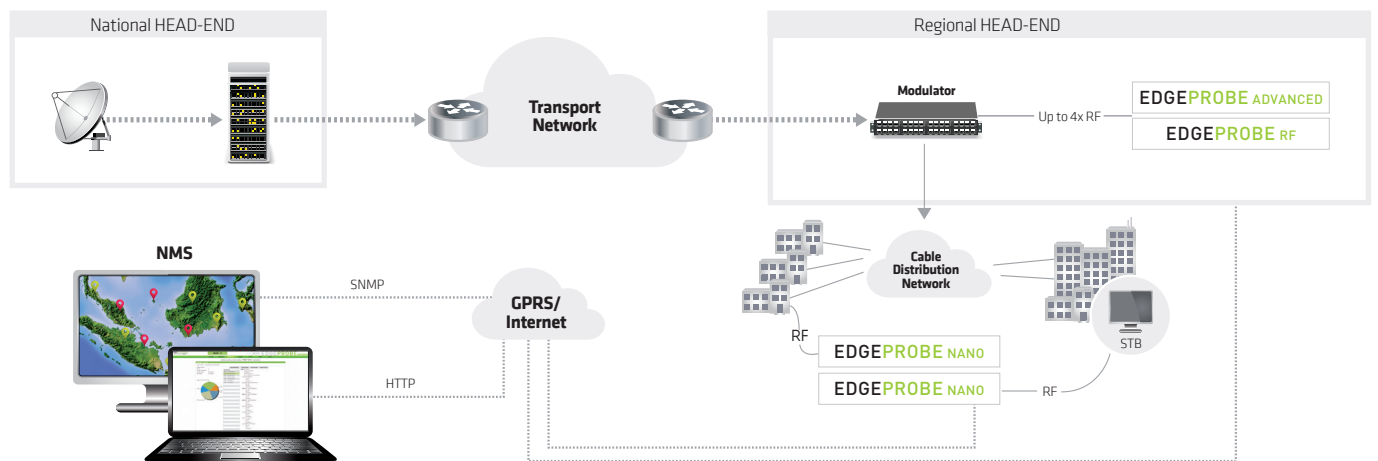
National HEAD-END

Transport Network

Regional HEAD-END

Modulator

Up to 4x RF

EDGEPROBE ADVANCED

EDGEPROBE RF

NMS

SNMP

GPRS/ Internet

HTTP

Cable Distribution Network

RF

EDGEPROBE NANO

EDGEPROBE NANO

RF

STB